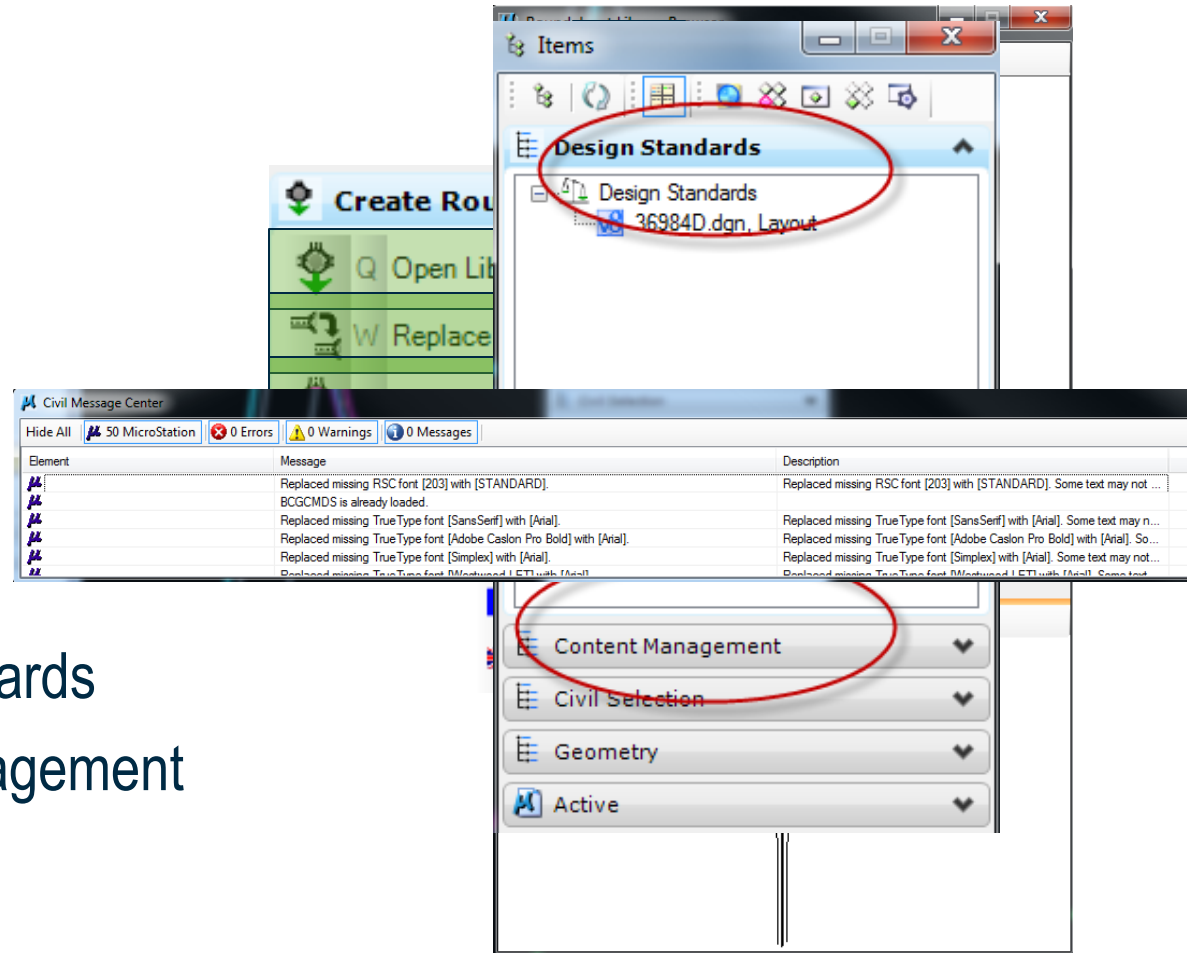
Items

Design Standards

Design Standards

36984D.dgn, Layout

Create Rou

Q Open Lib

W Replace

Civil Message Center

Hide All | 50 MicroStation | 0 Errors | 0 Warnings | 0 Messages

| Element | Message | Description |
|---|---|---|
| | Replaced missing RSC font [203] with [STANDARD]. | Replaced missing RSC font [203] with [STANDARD]. Some text may not ... |
| | BCGCMDS is already loaded. | |
| | Replaced missing TrueType font [SansSerif] with [Arial]. | Replaced missing TrueType font [SansSerif] with [Arial]. Some text may n... |
| | Replaced missing TrueType font [Adobe Caslon Pro Bold] with [Arial]. | Replaced missing TrueType font [Adobe Caslon Pro Bold] with [Arial]. So... |
| | Replaced missing TrueType font [Simplex] with [Arial]. | Replaced missing TrueType font [Simplex] with [Arial]. Some text may not... |
| | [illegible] | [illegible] |

ards

agement

Content Management

Civil Selection

Geometry

Active